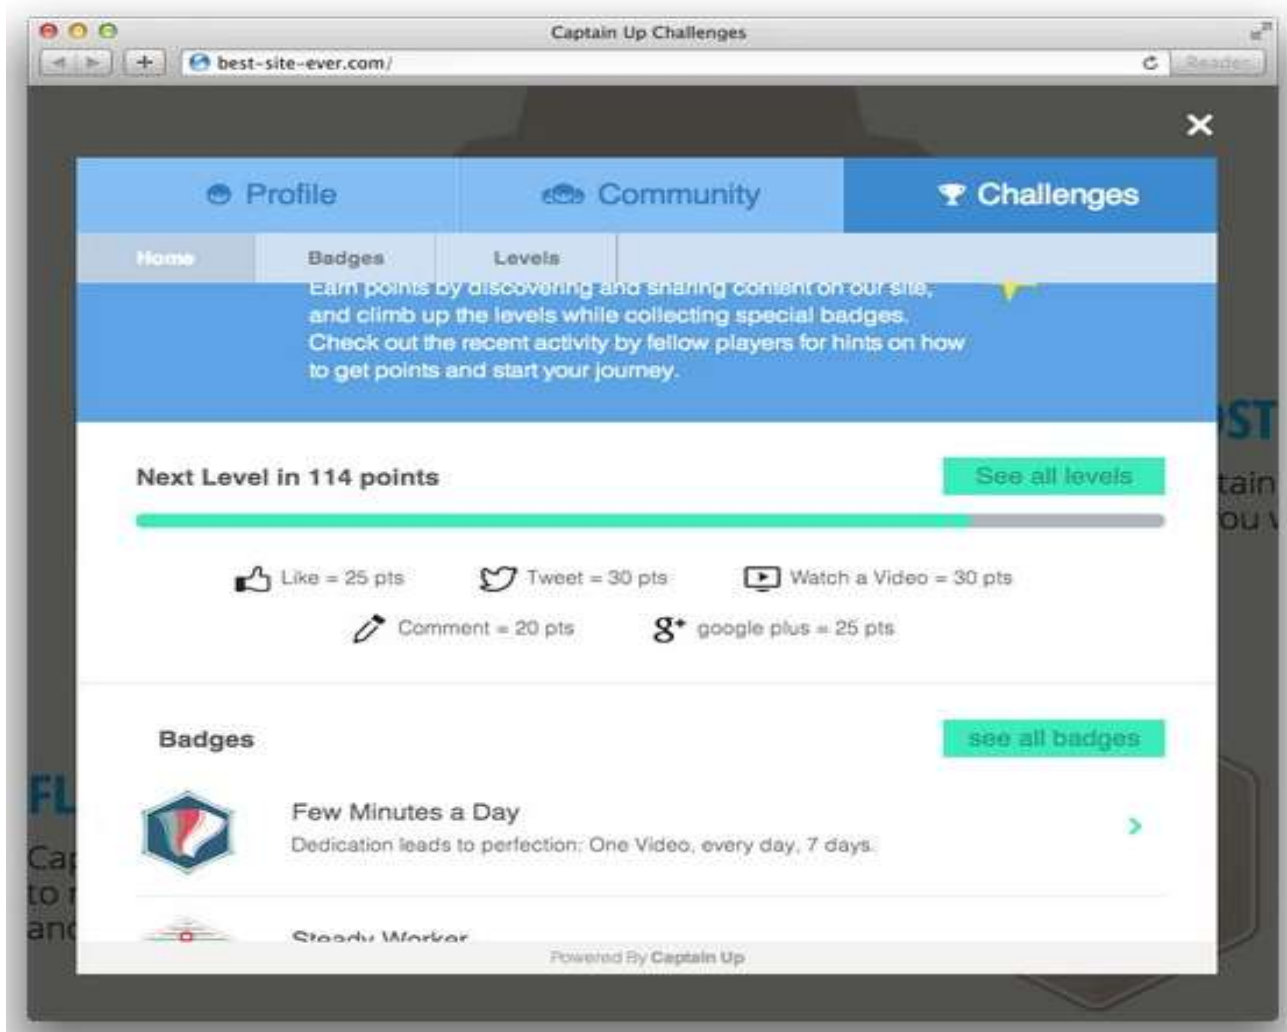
Captain Up Challenges

best-site-ever.com/

Reader

Profile

Community

Challenges

Home

Badges

Levels

Earn points by discovering and sharing content on our site, and climb up the levels while collecting special badges. Check out the recent activity by fellow players for hints on how to get points and start your journey.

Next Level in 114 points

See all levels

Like = 25 pts

Tweet = 30 pts

Watch a Video = 30 pts

Comment = 20 pts

google plus = 25 pts

Badges

see all badges

Few Minutes a Day

Dedication leads to perfection: One Video, every day, 7 days.

Steady Worker

Powered By Captain Up

ST

tain

ou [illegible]

FL

Ca

to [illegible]

an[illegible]